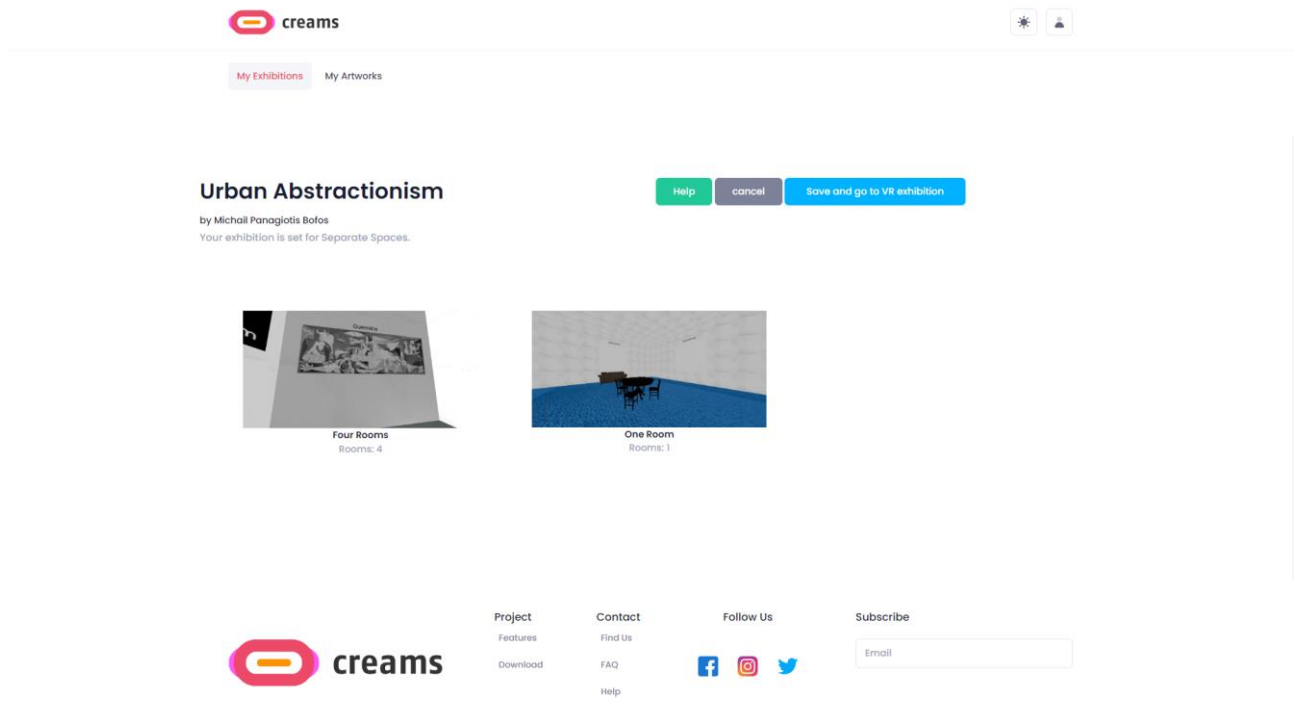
creams

My Exhibitions
My Artworks

Urban Abstractionism
by Michail Panagiotis Bofos
Your exhibition is set for Separate Spaces.

Help
cancel
Save and go to VR exhibition

Four Rooms
Rooms: 4

One Room
Rooms: 1

creams

Project
Features
Download

Contact
Find Us
FAQ
Help

Follow Us

Subscribe
Email